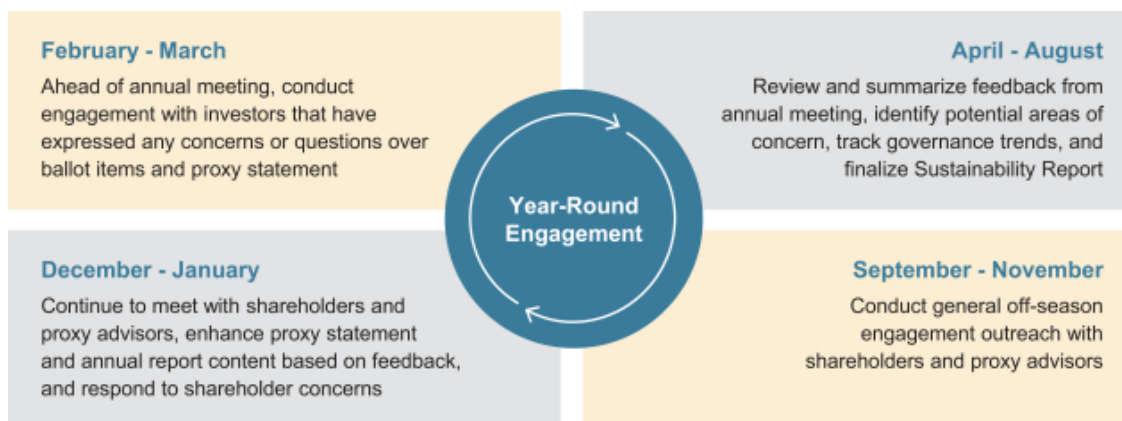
February - March

Ahead of annual meeting, conduct engagement with investors that have expressed any concerns or questions over ballot items and proxy statement

April - August

Review and summarize feedback from annual meeting, identify potential areas of concern, track governance trends, and finalize Sustainability Report

Year-Round Engagement

December - January

Continue to meet with shareholders and proxy advisors, enhance proxy statement and annual report content based on feedback, and respond to shareholder concerns

September - November

Conduct general off-season engagement outreach with shareholders and proxy advisors